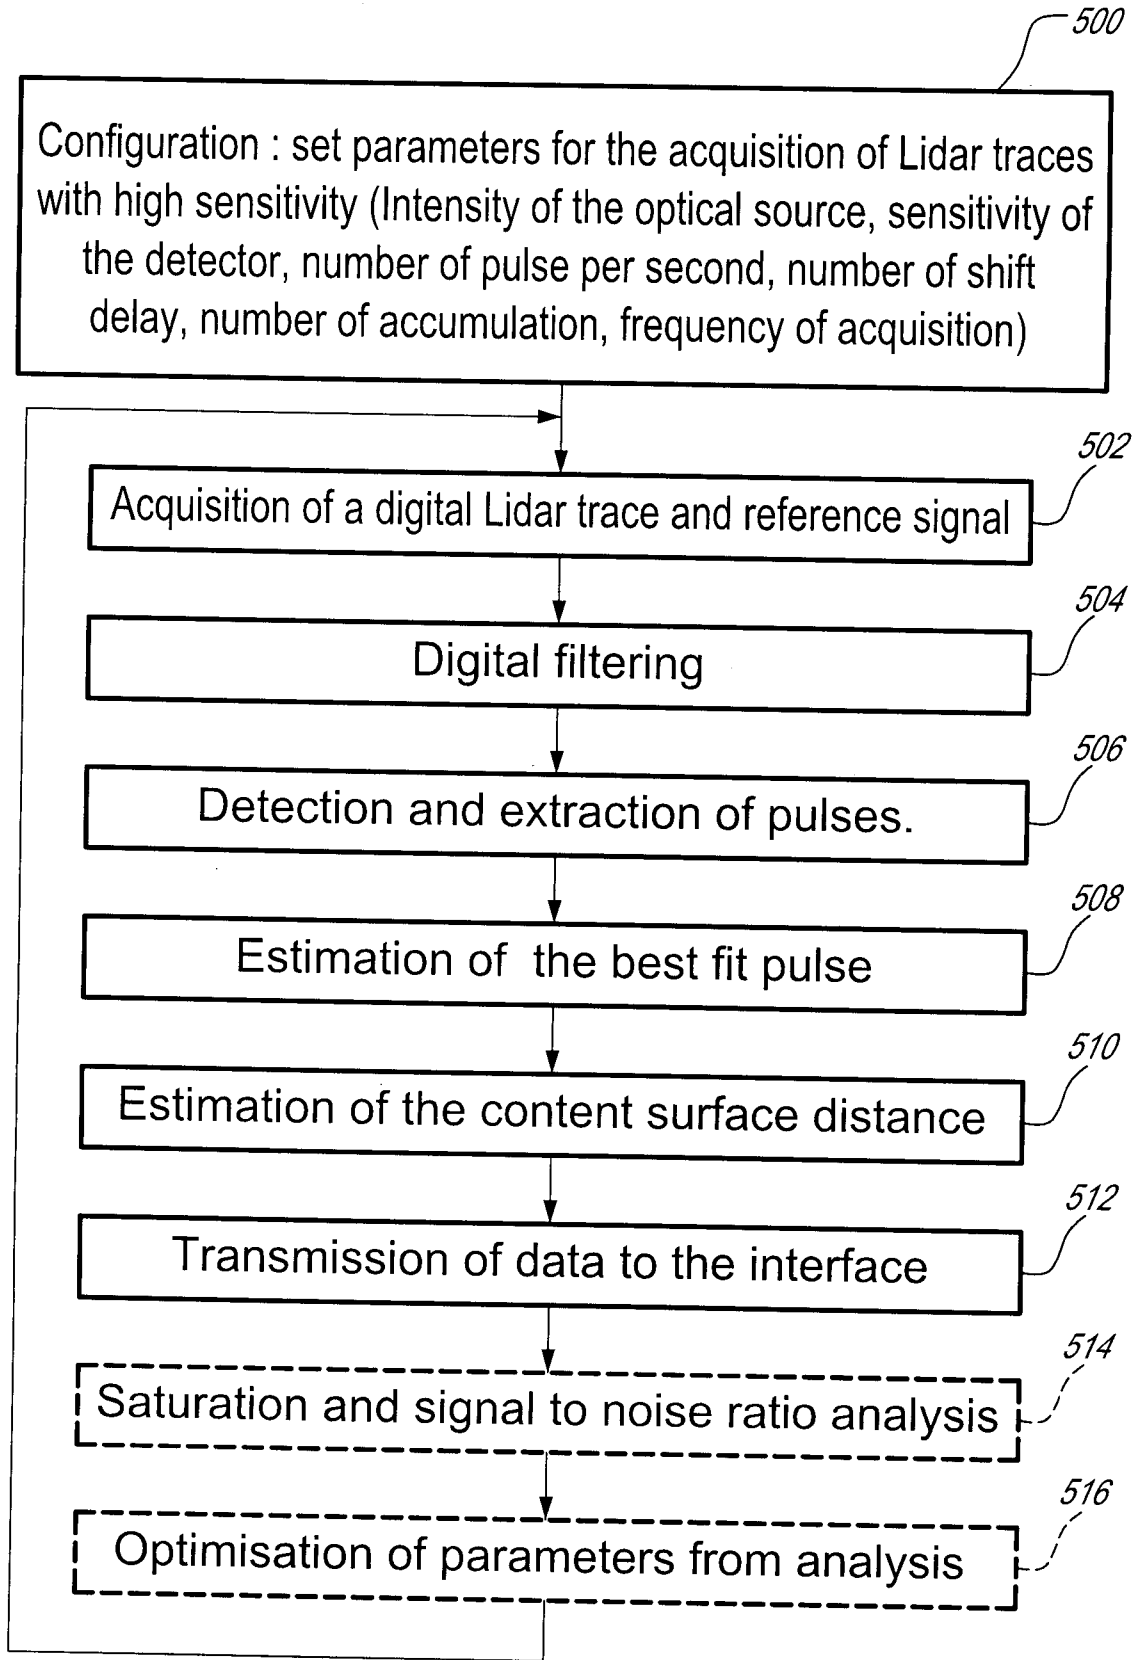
500

Configuration : set parameters for the acquisition of Lidar traces with high sensitivity (Intensity of the optical source, sensitivity of the detector, number of pulse per second, number of shift delay, number of accumulation, frequency of acquisition)

502

Acquisition of a digital Lidar trace and reference signal

504

Digital filtering

506

Detection and extraction of pulses.

508

Estimation of the best fit pulse

510

Estimation of the content surface distance

512

Transmission of data to the interface

514

Saturation and signal to noise ratio analysis

516

Optimisation of parameters from analysis